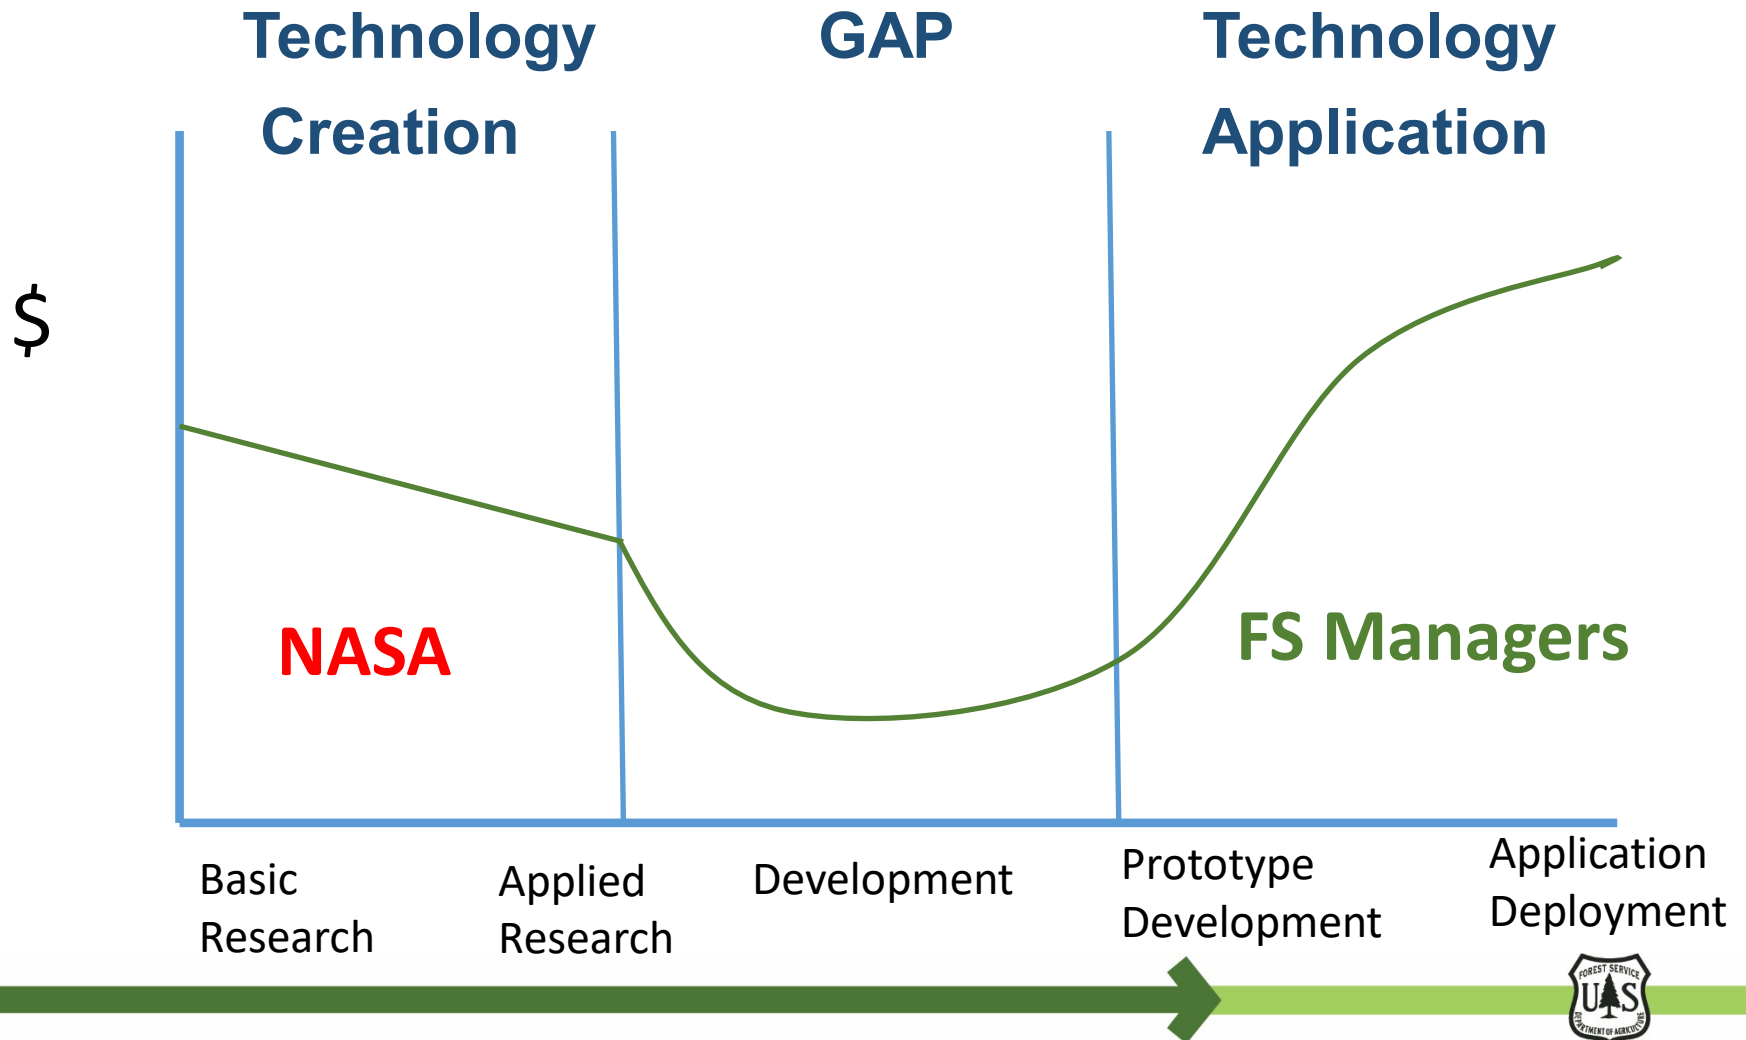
Technology Creation

GAP

Technology Application

$

NASA

FS Managers

Basic Research

Applied Research

Development

Prototype Development

Application Deployment

FOREST SERVICE
U S
DEPARTMENT OF AGRICULTURE